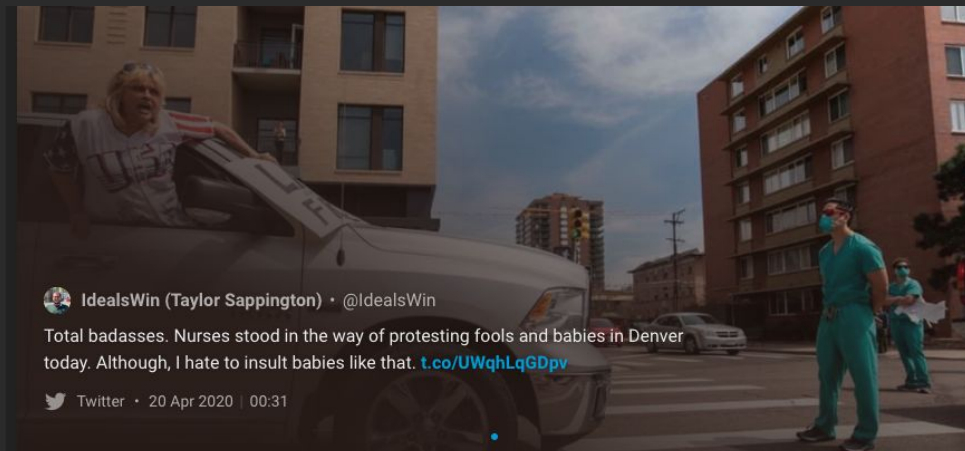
IdealsWin (Taylor Sappington) • @IdealsWin

Total badasses. Nurses stood in the way of protesting fools and babies in Denver today. Although, I hate to insult babies like that. t.co/UWqhLqGDpv

Twitter • 20 Apr 2020 | 00:31